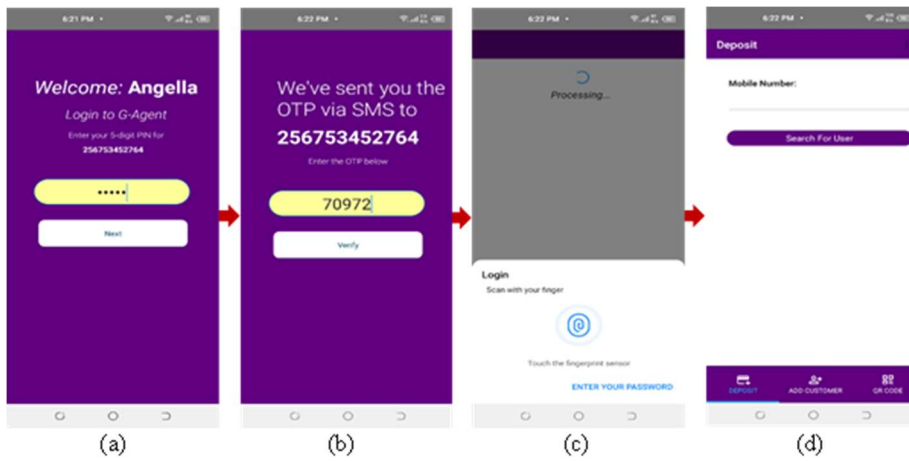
6:21 PM

Welcome: Angella

Login to G-Agent

Enter your 5-digit PIN for

256753452764

•••••

Next

(a)

6:22 PM

We've sent you the OTP via SMS to

256753452764

Enter the OTP below

70972

Verify

(b)

6:22 PM

Processing...

Login

Scan with your finger

Touch the fingerprint sensor

ENTER YOUR PASSWORD

(c)

6:22 PM

Deposit

Mobile Number:

Search For User

DEPOSIT

ADD CUSTOMER

QR CODE

(d)